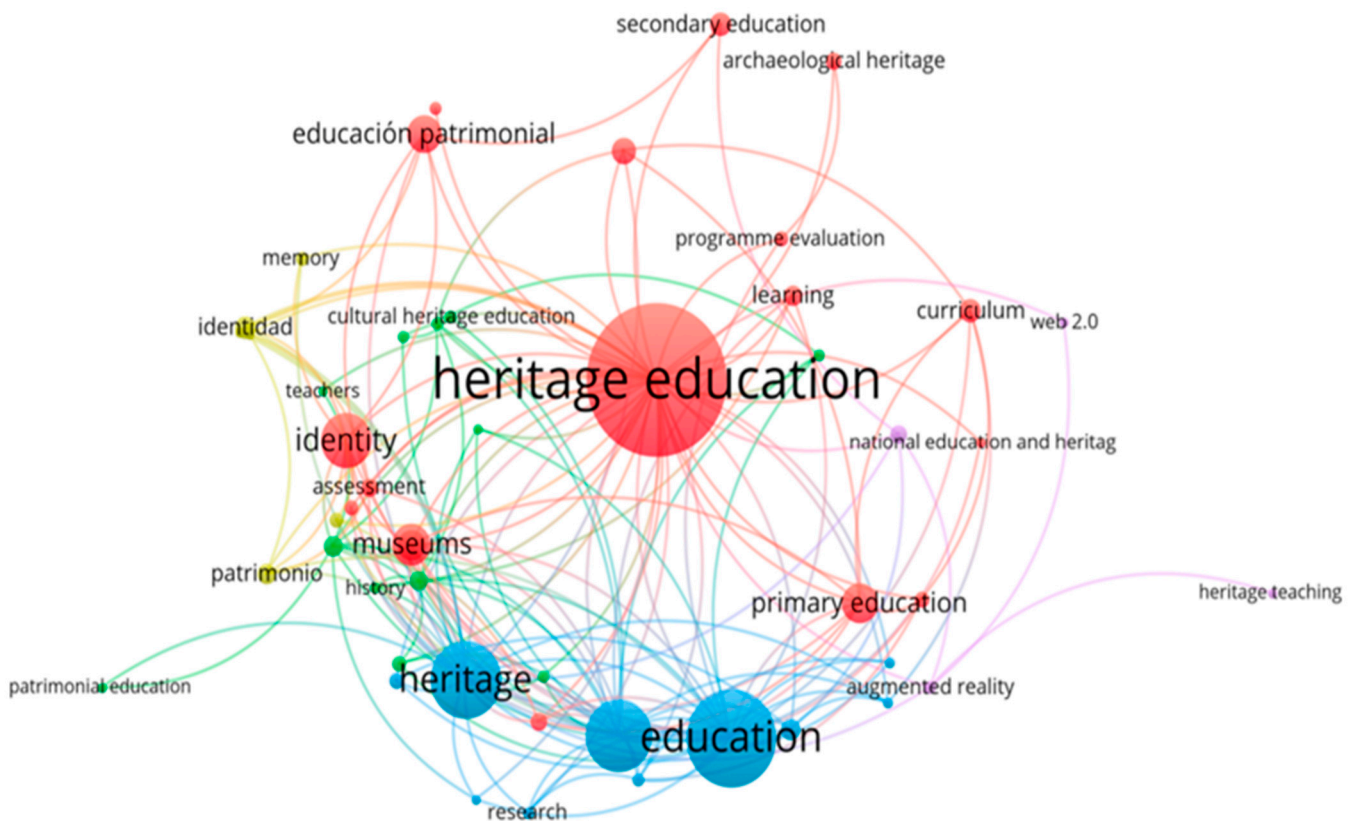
secondary education
archaeological heritage
educación patrimonial
programme evaluation
memory
learning
curriculum
web 2.0
identidad
cultural heritage education
heritage education
teachers
identity
national education and heritag
assessment
museums
patrimonio
history
primary education
heritage teaching
heritage
patrimonial education
augmented reality
education
research